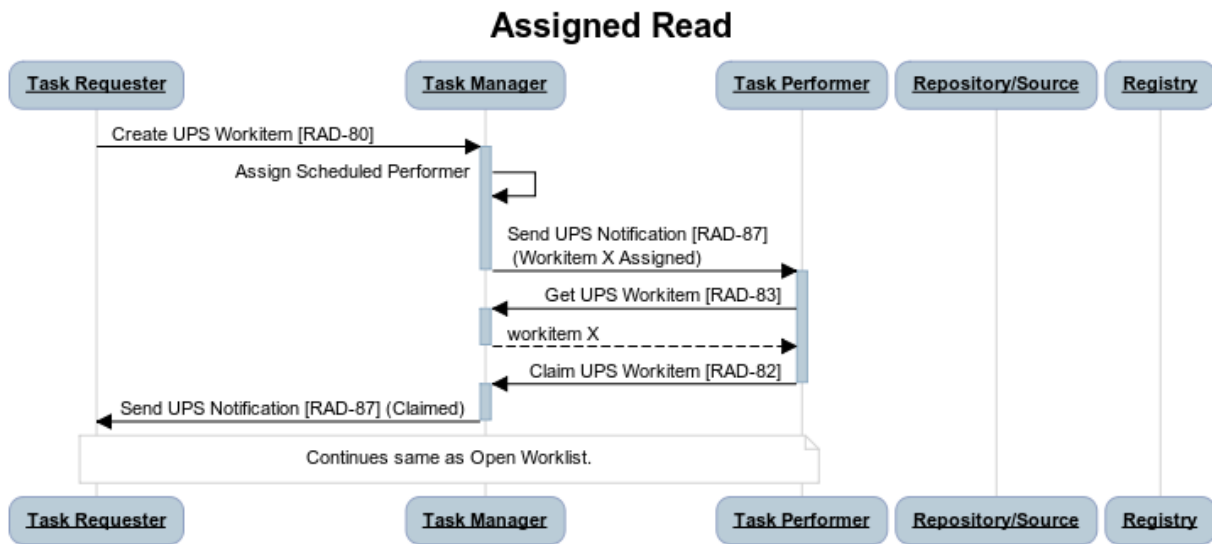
Assigned Read

Task Requester
Task Manager
Task Performer
Repository/Source
Registry

Create UPS Workitem [RAD-80]
Assign Scheduled Performer
Send UPS Notification [RAD-87] (Workitem X Assigned)
Get UPS Workitem [RAD-83]
workitem X
Claim UPS Workitem [RAD-82]
Send UPS Notification [RAD-87] (Claimed)
Continues same as Open Worklist.

Task Requester
Task Manager
Task Performer
Repository/Source
Registry